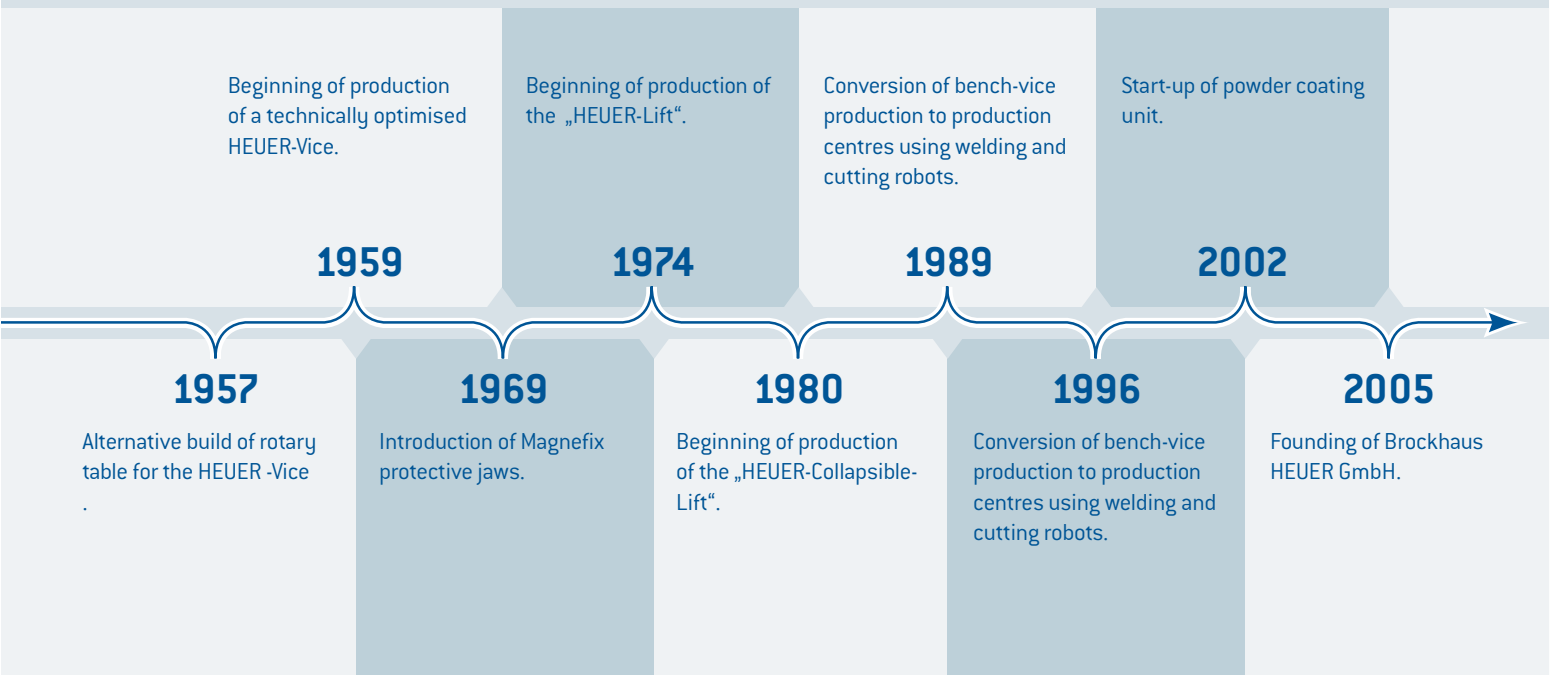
1957

Alternative build of rotary table for the HEUER -Vice .

1959

Beginning of production of a technically optimised HEUER-Vice.

1969

Introduction of Magnefix protective jaws.

1974

Beginning of production of the „HEUER-Lift“.

1980

Beginning of production of the „HEUER-Collapsible-Lift“.

1989

Conversion of bench-vice production to production centres using welding and cutting robots.

1996

Conversion of bench-vice production to production centres using welding and cutting robots.

2002

Start-up of powder coating unit.

2005

Founding of Brockhaus HEUER GmbH.